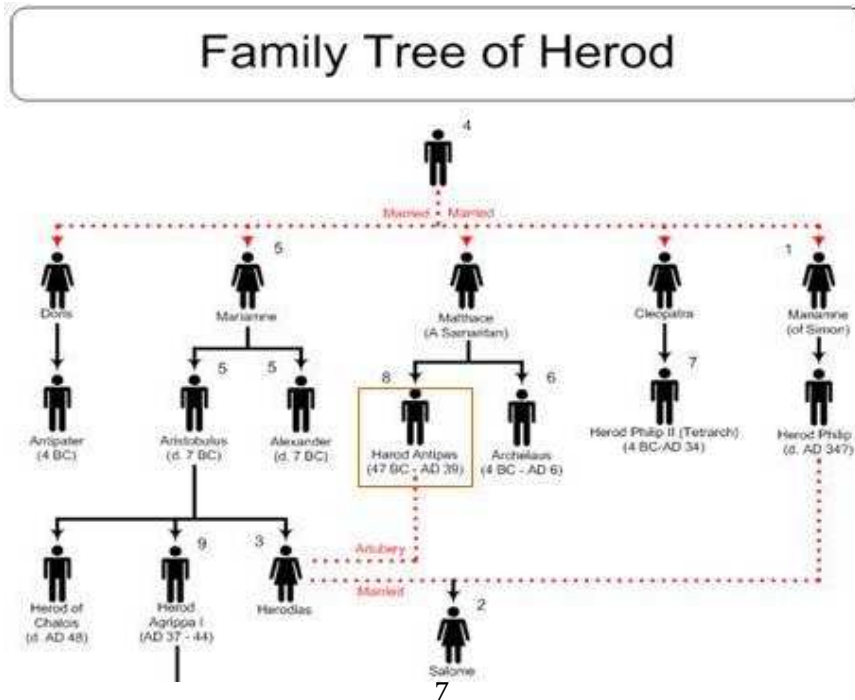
Family Tree of Herod

4

Married Married

Doris

5

Mariamne

Malthace (A Samaritan)

Cleopatra

1

Mariamne (of Simon)

Antipater (4 BC)

5

Aristobulus (d. 7 BC)

5

Alexander (d. 7 BC)

8

Herod Antipas (47 BC - AD 39)

6

Archelaus (4 BC - AD 6)

7

Herod Philip II (Tetrarch) (4 BC-AD 34)

Herod Philip (d. AD 34?)

Herod of Chalcis (d. AD 48)

9

Herod Agrippa I (AD 37 - 44)

3

Herodias

Adultery

Married

2

Salome

7